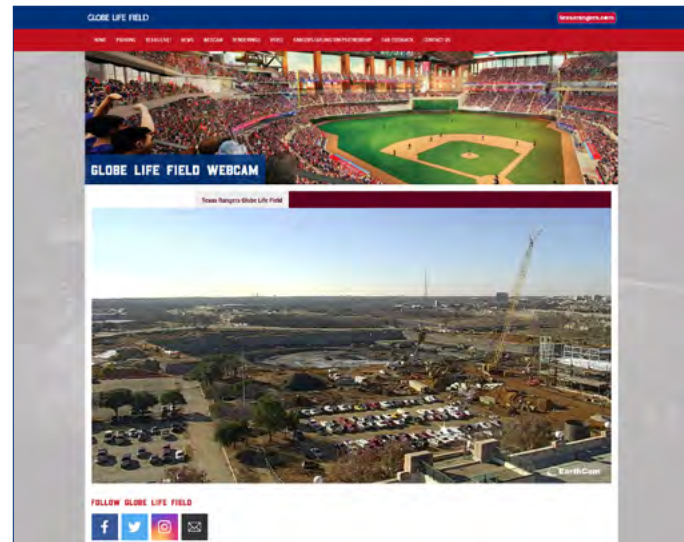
GLOBE LIFE FIELD

texasrangers.com

HOME PARKING RESOURCES NEWS WEBCAM RENDERINGS VIDEO RANGERS/ARLINGTON PARTNERSHIP FAN FEEDBACK CONTACT US

GLOBE LIFE FIELD WEBCAM

Texas Rangers Globe Life Field

EarthCam

FOLLOW GLOBE LIFE FIELD